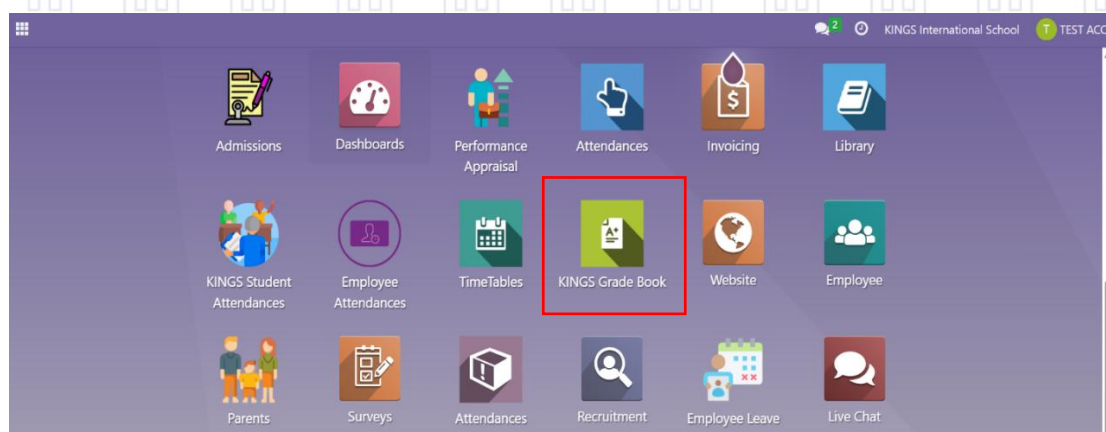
2 KINGS International School T TEST ACC

Admissions
Dashboards
Performance Appraisal
Attendances
Invoicing
Library

KINGS Student Attendances
Employee Attendances
TimeTables
KINGS Grade Book
Website
Employee

Parents
Surveys
Attendances
Recruitment
Employee Leave
Live Chat